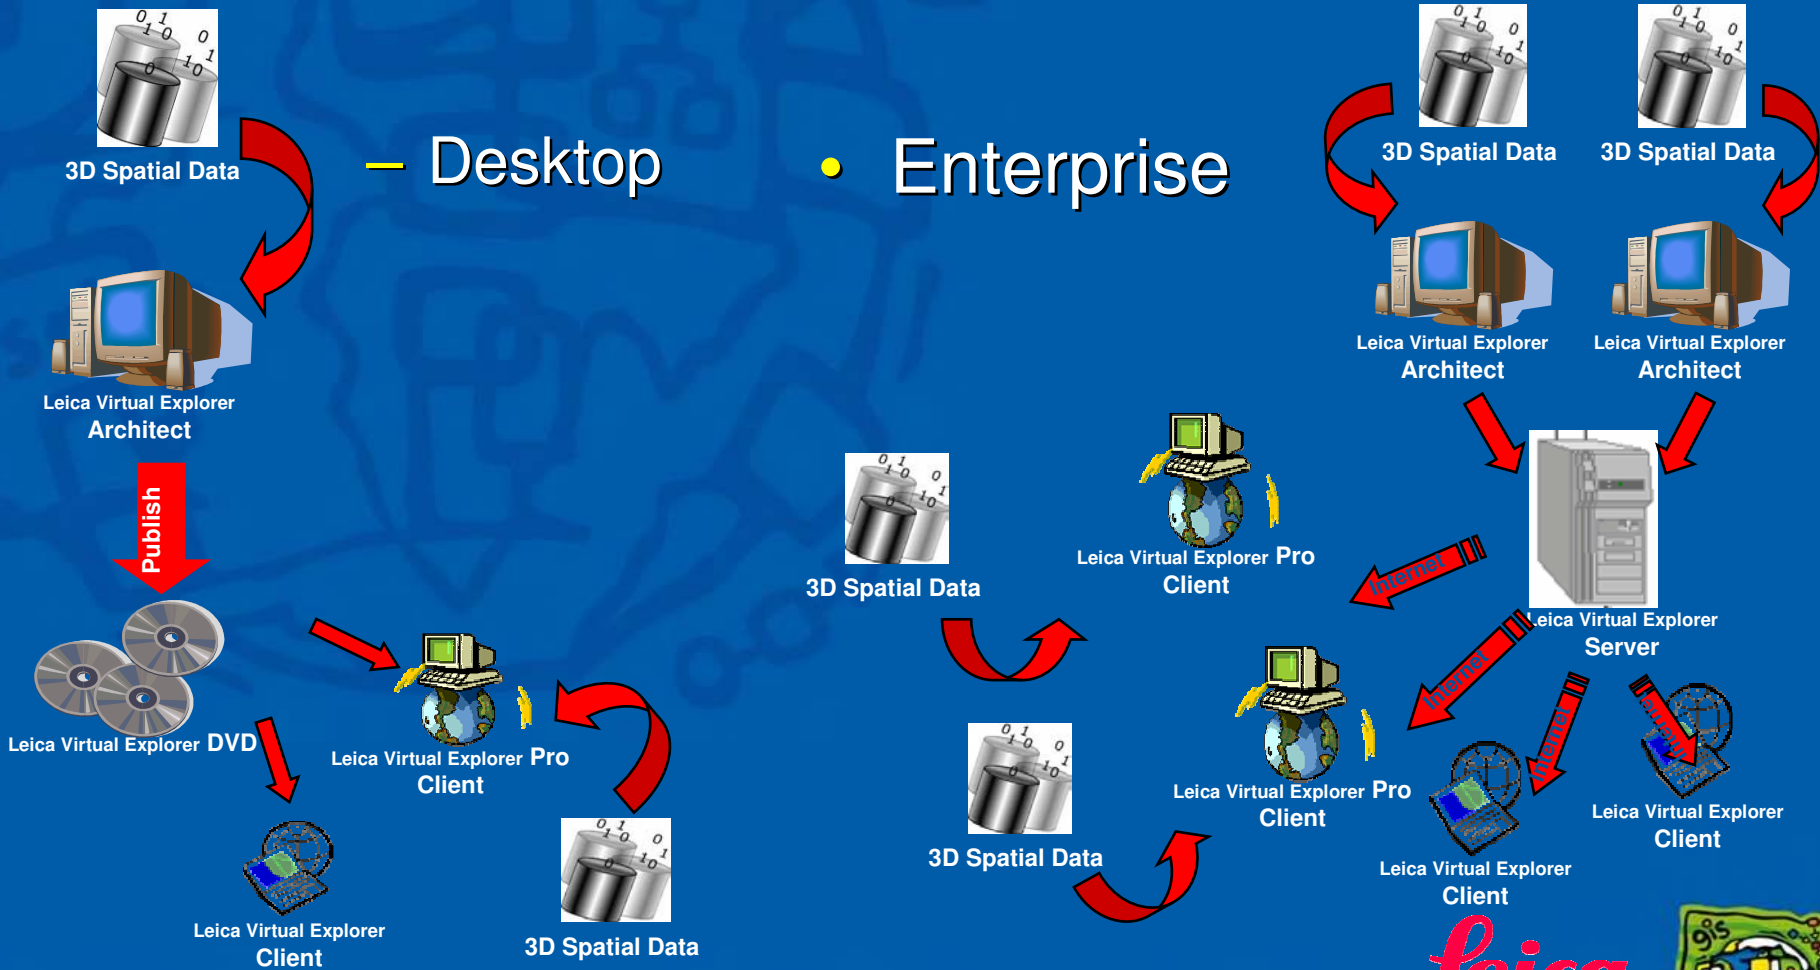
– Desktop

• Enterprise

3D Spatial Data

Leica Virtual Explorer
Architect

Publish

Leica Virtual Explorer DVD

Leica Virtual Explorer Pro
Client

Leica Virtual Explorer
Client

3D Spatial Data

3D Spatial Data

3D Spatial Data

Leica Virtual Explorer
Architect

Leica Virtual Explorer
Architect

3D Spatial Data

Leica Virtual Explorer Pro
Client

Internet

Leica Virtual Explorer
Server

Internet

Internet

Internet

3D Spatial Data

Leica Virtual Explorer Pro
Client

Leica Virtual Explorer
Client

Leica Virtual Explorer
Client

Leica

gis